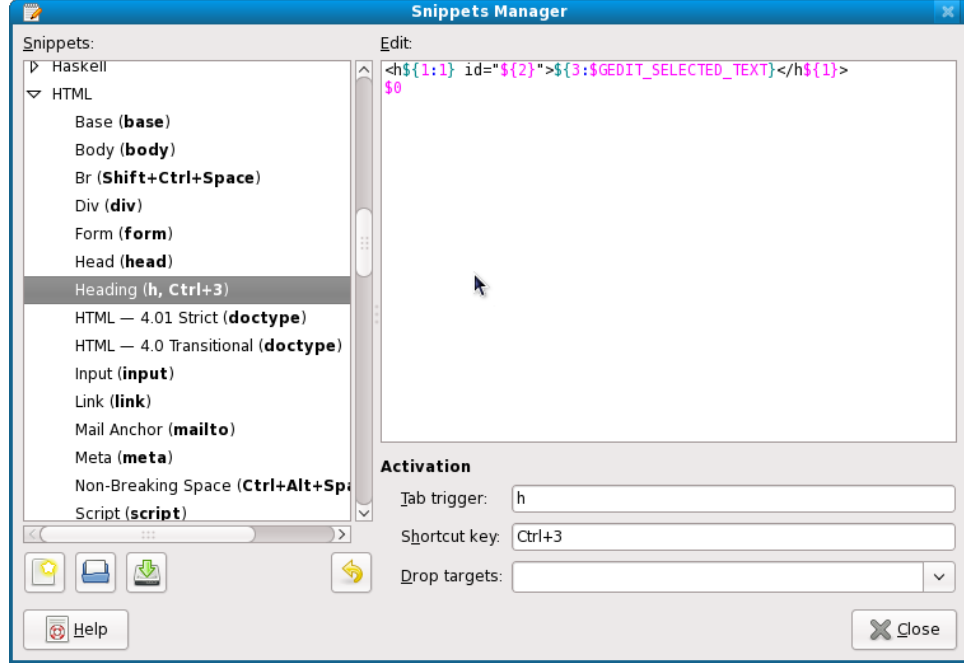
Snippets Manager

Snippets:

Haskell
HTML
Base (base)
Body (body)
Br (Shift+Ctrl+Space)
Div (div)
Form (form)
Head (head)
Heading (h, Ctrl+3)
HTML — 4.01 Strict (doctype)
HTML — 4.0 Transitional (doctype)
Input (input)
Link (link)
Mail Anchor (mailto)
Meta (meta)
Non-Breaking Space (Ctrl+Alt+Spa
Script (script)

Edit:

<h${1:1} id="${2}">${3:$GEDIT_SELECTED_TEXT}</h${1}>
$0

Activation

Tab trigger: h

Shortcut key: Ctrl+3

Drop targets:

Help

Close